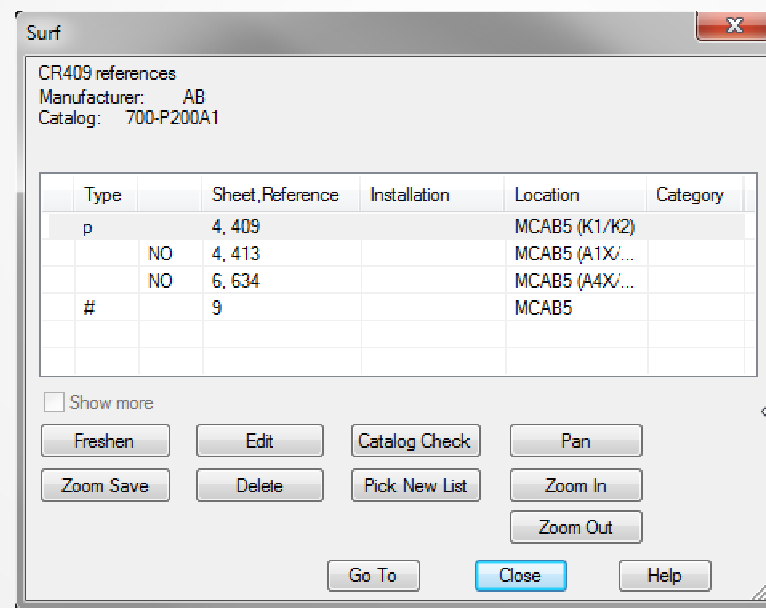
Surf

CR409 references
Manufacturer: AB
Catalog: 700-P200A1

| Type | | Sheet,Reference | Installation | Location | Category |
|---|---|---|---|---|---|
| p | | 4, 409 | | MCAB5 (K1/K2) | |
| | NO | 4, 413 | | MCAB5 (A1X/... | |
| | NO | 6, 634 | | MCAB5 (A4X/... | |
| # | | 9 | | MCAB5 | |

Show more

Freshen
Edit
Catalog Check
Pan
Zoom Save
Delete
Pick New List
Zoom In
Zoom Out
Go To
Close
Help